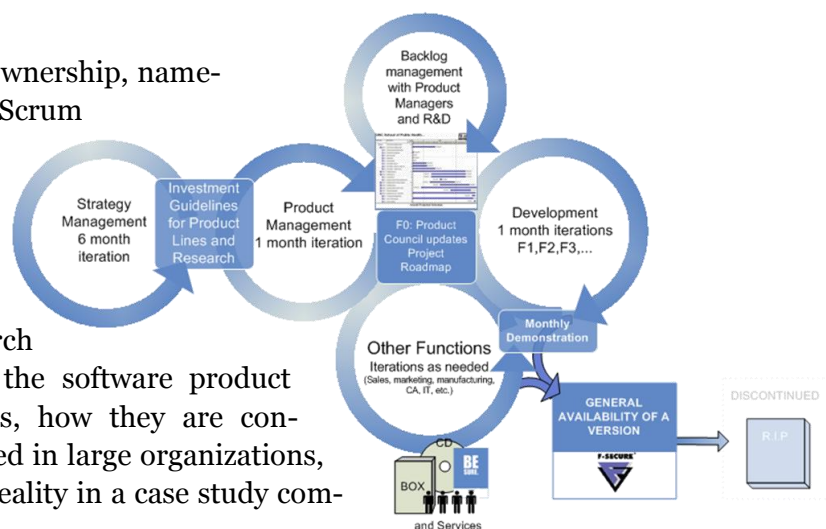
wnership, name-
Scrum

rch
the software product
s, how they are con-
ed in large organizations,
eality in a case study com-

Backlog management with Product Managers and R&D

Strategy Management 6 month iteration

Investment Guidelines for Product Lines and Research

Product Management 1 month iteration

F0: Product Council updates Project Roadmap

Development 1 month iterations F1,F2,F3,...

Monthly Demonstration

Other Functions Iterations as needed (Sales, marketing, manufacturing, CA, IT, etc.)

GENERAL AVAILABILITY OF A VERSION

F-SECURE

DISCONTINUED

R.I.P.

CD

BOX

BE SURE

and Services